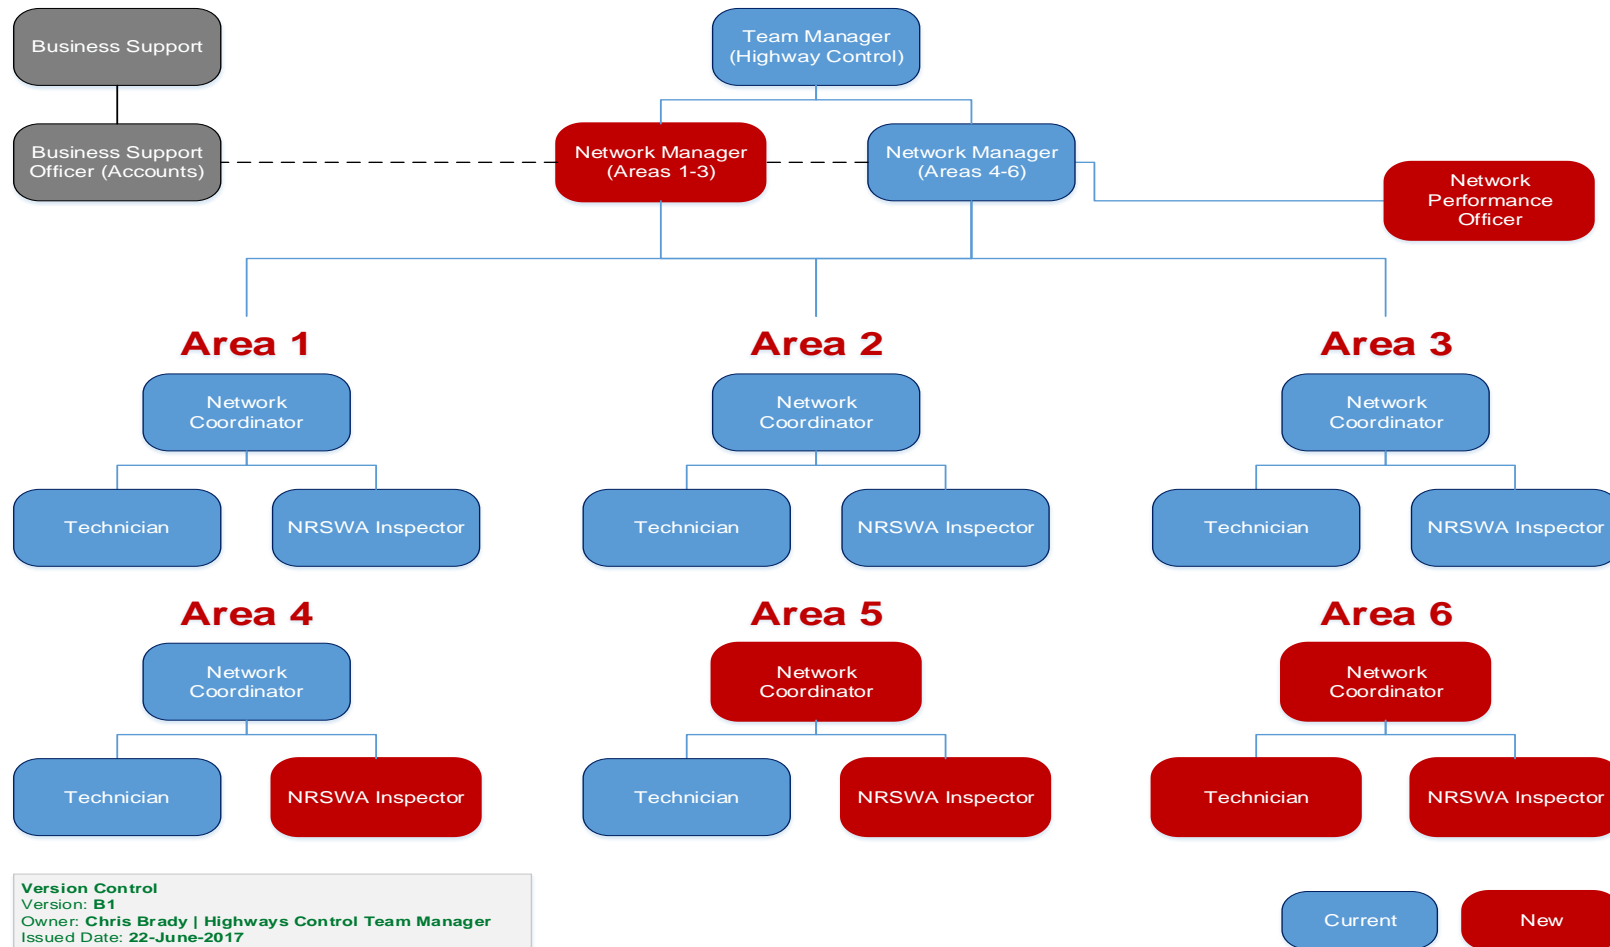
Business Support

Business Support Officer (Accounts)

Team Manager (Highway Control)

Network Manager (Areas 1-3)

Network Manager (Areas 4-6)

Network Performance Officer

Area 1

Network Coordinator

Technician

NRSWA Inspector

Area 2

Network Coordinator

Technician

NRSWA Inspector

Area 3

Network Coordinator

Technician

NRSWA Inspector

Area 4

Network Coordinator

Technician

NRSWA Inspector

Area 5

Network Coordinator

Technician

NRSWA Inspector

Area 6

Network Coordinator

Technician

NRSWA Inspector

Version Control
Version: B1
Owner: Chris Brady | Highways Control Team Manager
Issued Date: 22-June-2017

Current

New